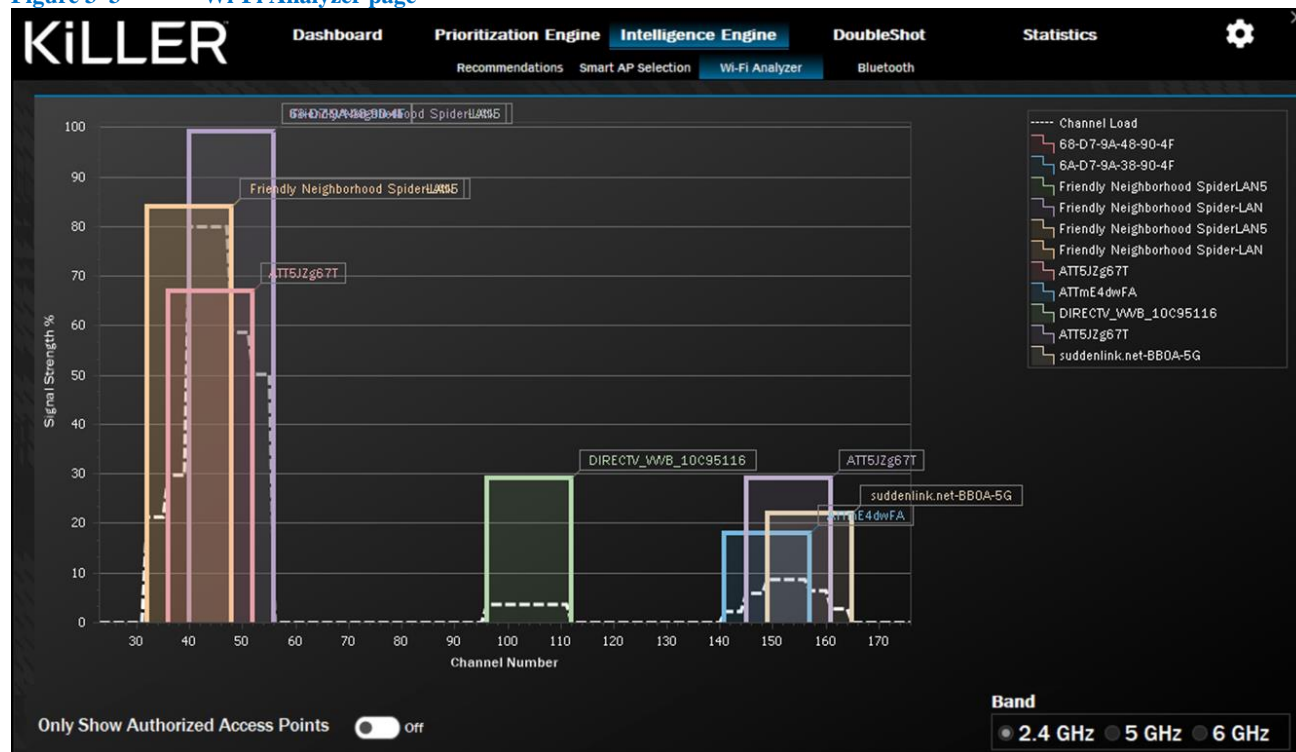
Figure 5-5 Wi-Fi Analyzer page

KiLLER

Dashboard
Prioritization Engine
Intelligence Engine
DoubleShot
Statistics

Recommendations
Smart AP Selection
Wi-Fi Analyzer
Bluetooth

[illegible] Spider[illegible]

Friendly Neighborhood Spider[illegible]

ATT5JZg67T

DIRECTV_WVB_10C95116

ATT5JZg67T

suddenlink.net-BB0A-5G

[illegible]E4dwFA

Signal Strength %

100
90
80
70
60
50
40
30
20
10
0

30 40 50 60 70 80 90 100 110 120 130 140 150 160 170

Channel Number

Channel Load
68-D7-9A-48-90-4F
6A-D7-9A-38-90-4F
Friendly Neighborhood SpiderLAN5
Friendly Neighborhood Spider-LAN
Friendly Neighborhood SpiderLAN5
Friendly Neighborhood Spider-LAN
ATT5JZg67T
ATTmE4dwFA
DIRECTV_WVB_10C95116
ATT5JZg67T
suddenlink.net-BB0A-5G

Only Show Authorized Access Points
Off

Band
2.4 GHz
5 GHz
6 GHz